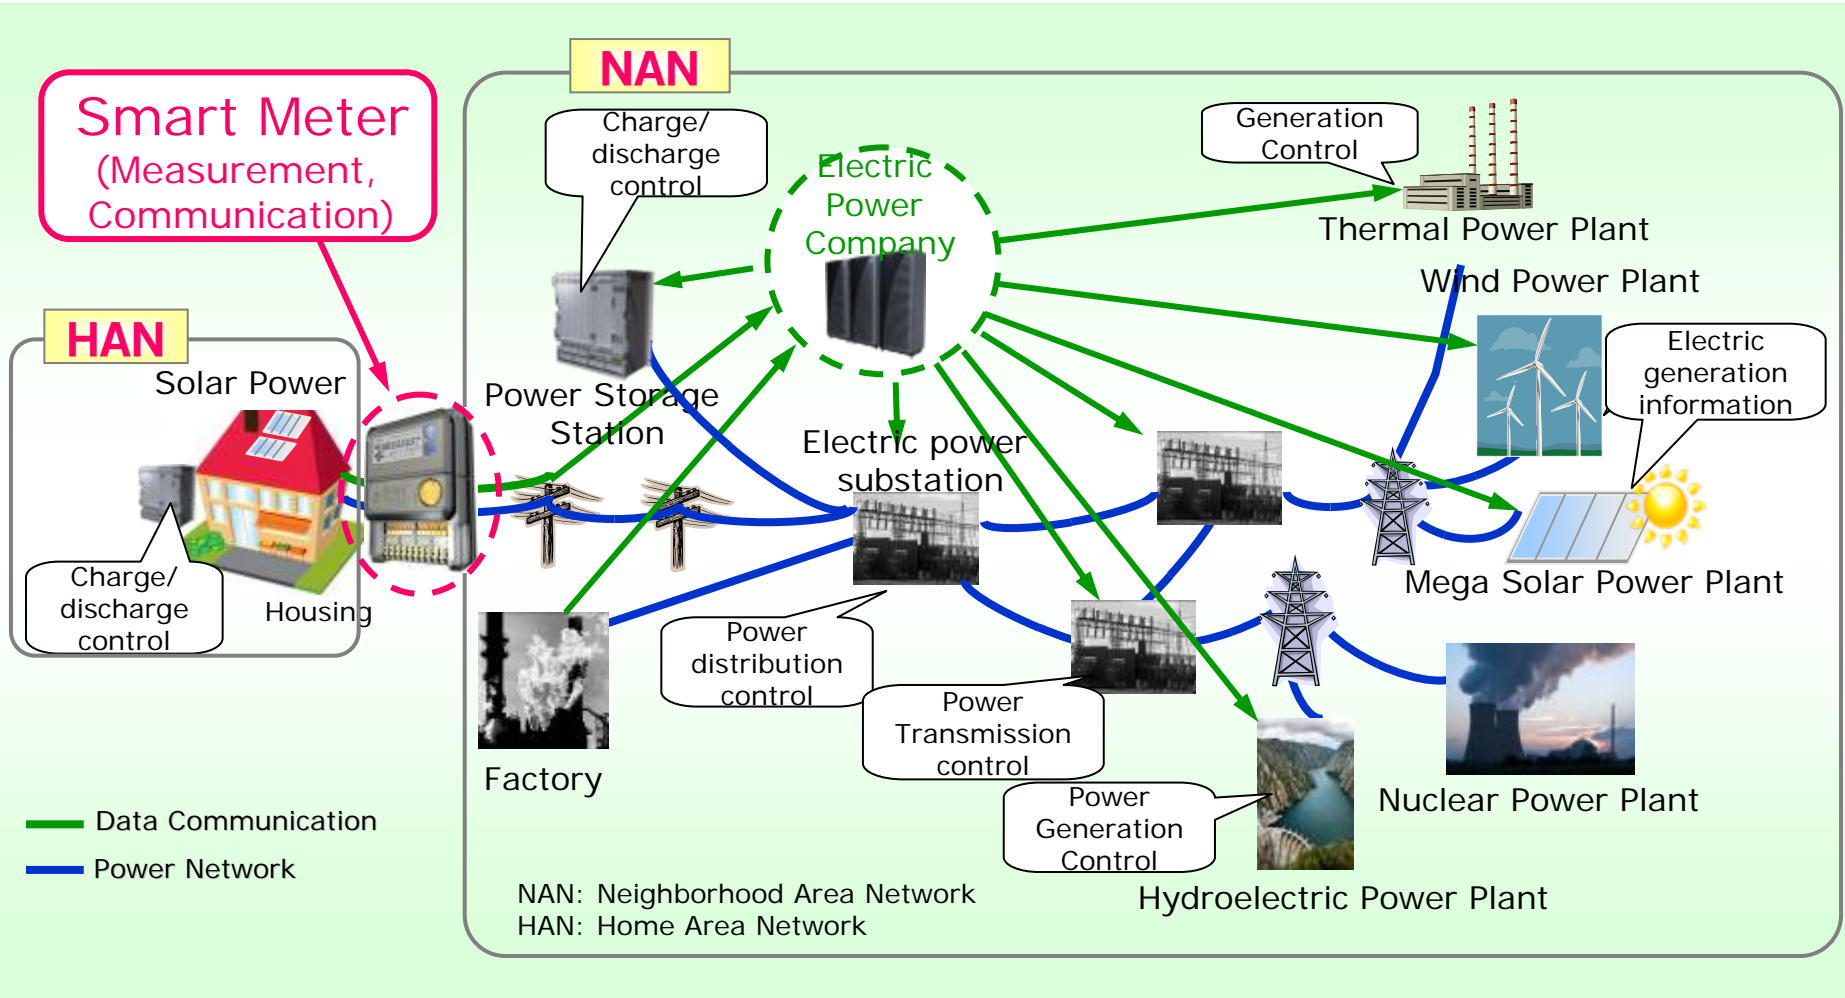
Smart Meter
(Measurement, Communication)

NAN

HAN

Solar Power

Charge/ discharge control

Housing

Charge/ discharge control

Electric Power Company

Power Storage Station

Electric power substation

Generation Control

Thermal Power Plant

Wind Power Plant

Electric generation information

Mega Solar Power Plant

Factory

Power distribution control

Power Transmission control

Power Generation Control

Nuclear Power Plant

Hydroelectric Power Plant

Data Communication

Power Network

NAN: Neighborhood Area Network
HAN: Home Area Network